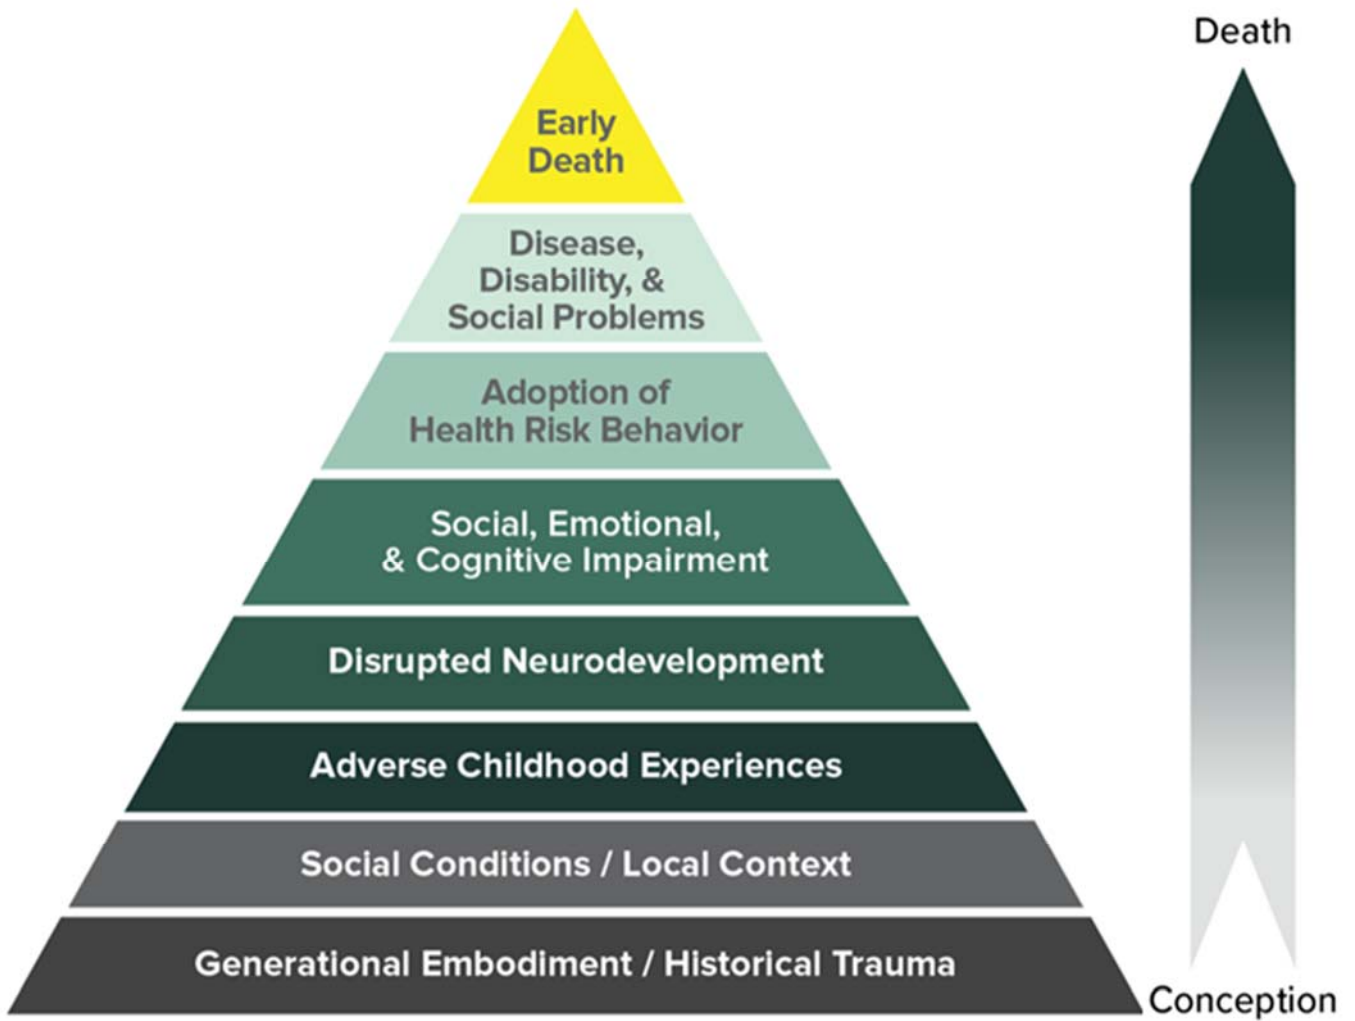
Early Death

Disease, Disability, & Social Problems

Adoption of Health Risk Behavior

Social, Emotional, & Cognitive Impairment

Disrupted Neurodevelopment

Adverse Childhood Experiences

Social Conditions / Local Context

Generational Embodiment / Historical Trauma

Death

Conception